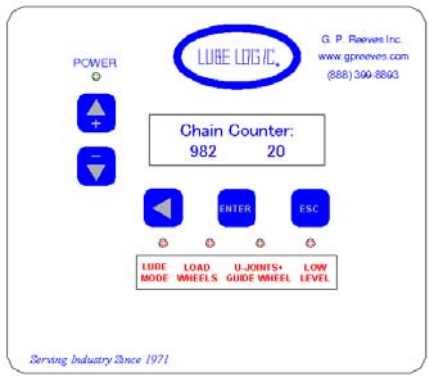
LUBE LOGIC

G. P. Reeves Inc.
www.gpreeves.com
(888) 399-8893

POWER

+

−

Chain Counter:
982 20

ENTER

ESC

| LUBE MODE | LOAD WHEELS | U-JOINTS+ GUIDE WHEEL | LOW LEVEL |
|---|---|---|---|

Serving Industry Since 1971